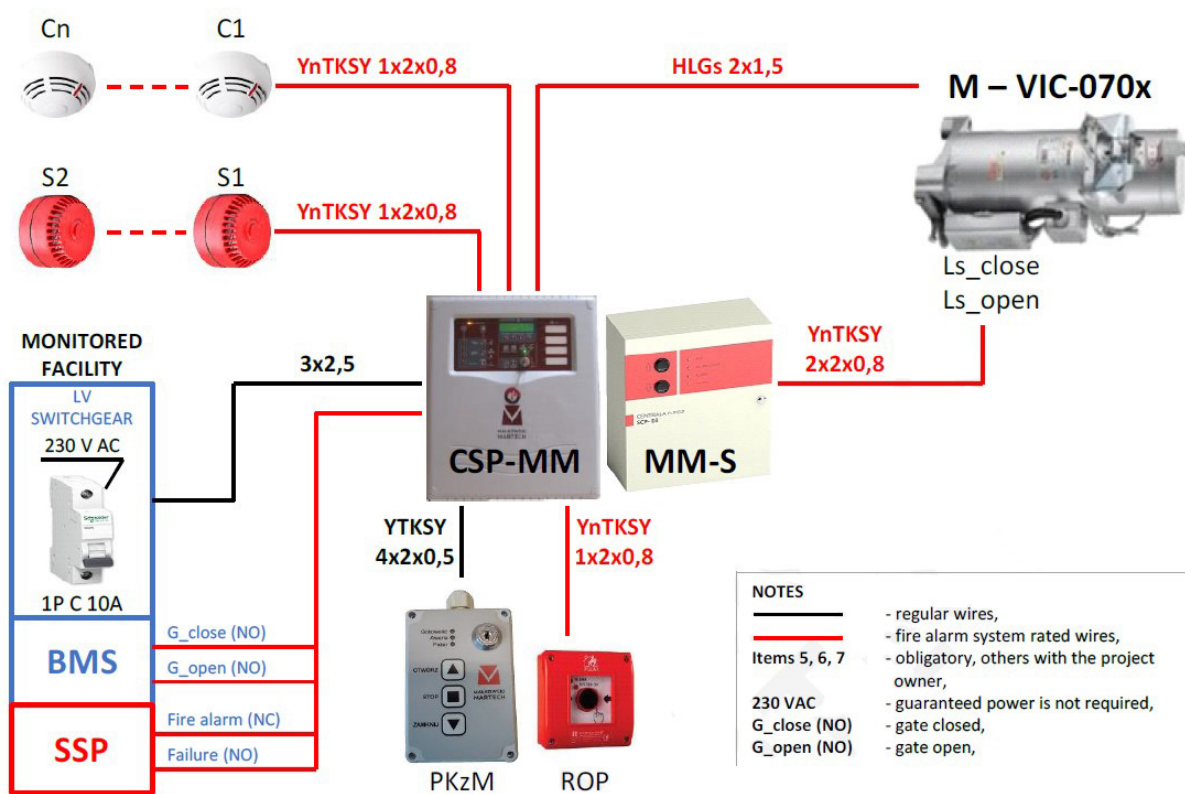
Cn

C1

YnTKSY 1x2x0,8

HLGs 2x1,5

M – VIC-070x

S2

S1

YnTKSY 1x2x0,8

Ls_close
Ls_open

MONITORED FACILITY

LV SWITCHGEAR

230 V AC

1P C 10A

3x2,5

YnTKSY 2x2x0,8

CSP-MM

MM-S

YTKSY 4x2x0,5

YnTKSY 1x2x0,8

BMS

G_close (NO)

G_open (NO)

SSP

Fire alarm (NC)

Failure (NO)

Gotowość
Awaria
Pożar

OTWÓRZ

STOP

ZAMKNIJ

PKzM

ROP

NOTES

- regular wires,

- fire alarm system rated wires,

Items 5, 6, 7 - obligatory, others with the project owner,

230 VAC - guaranteed power is not required,

G_close (NO) - gate closed,

G_open (NO) - gate open,